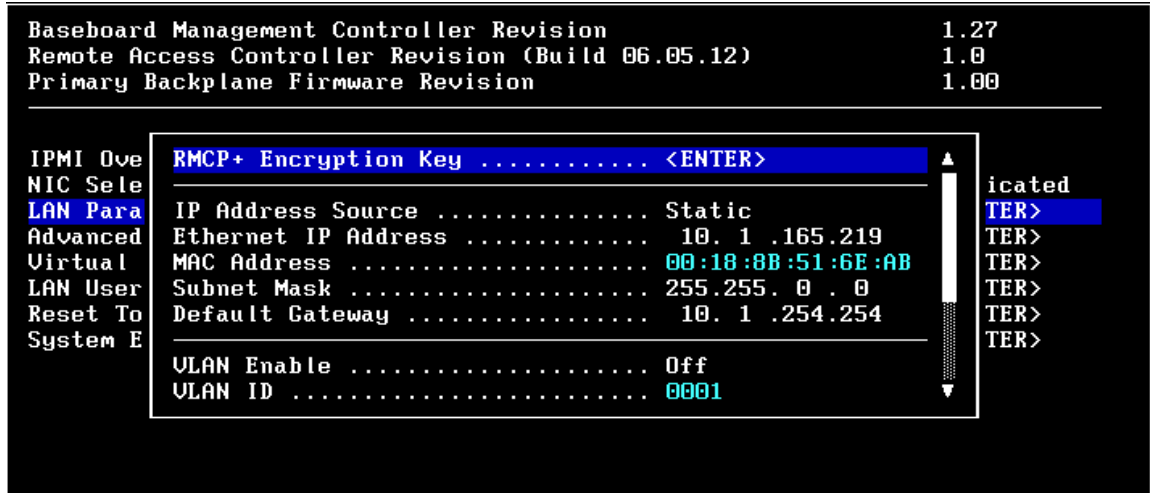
Baseboard Management Controller Revision 1.27
Remote Access Controller Revision (Build 06.05.12) 1.0
Primary Backplane Firmware Revision 1.00

IPMI Ove
NIC Sele
LAN Para
Advanced
Virtual
LAN User
Reset To
System E

RMCP+ Encryption Key ............ <ENTER>

IP Address Source ............... Static
Ethernet IP Address ............. 10. 1 .165.219
MAC Address ..................... 00:18:8B:51:6E:AB
Subnet Mask ..................... 255.255. 0 . 0
Default Gateway ................. 10. 1 .254.254

VLAN Enable ..................... Off
VLAN ID ......................... 0001

icated
TER>
TER>
TER>
TER>
TER>
TER>